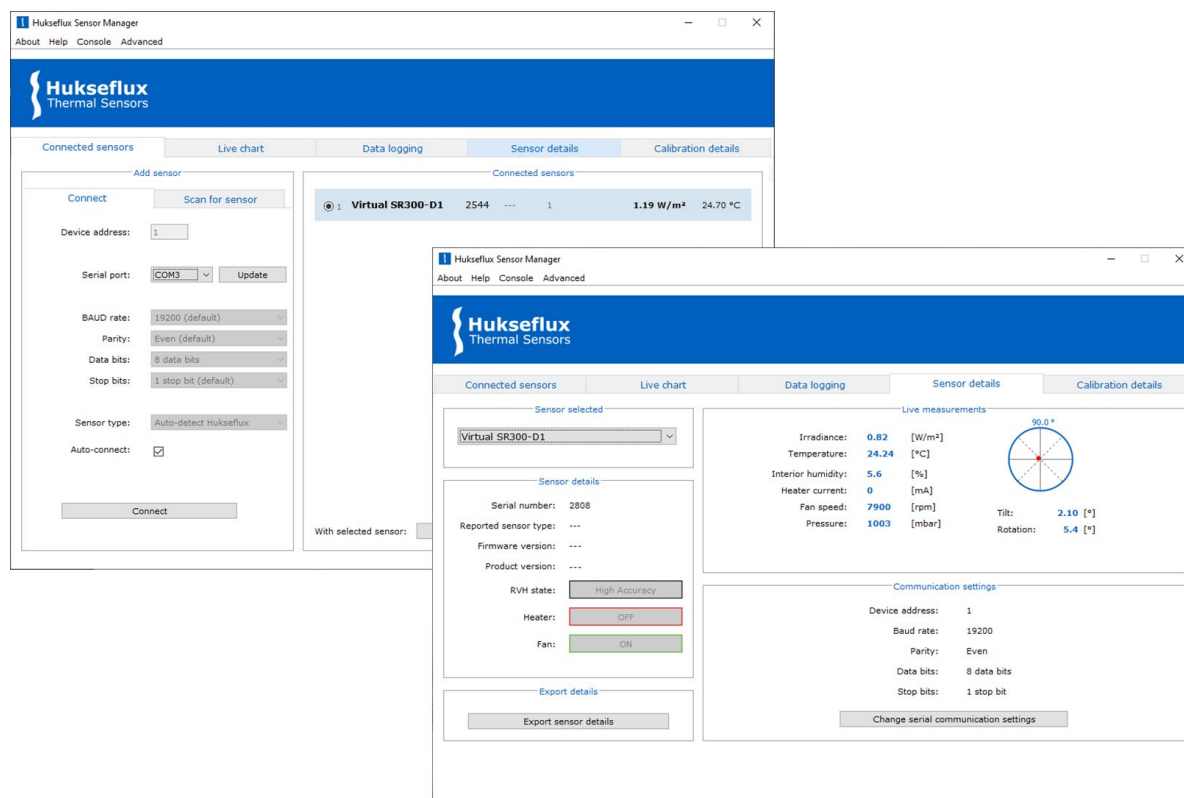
Hukseflux Sensor Manager

About Help Console Advanced

Hukseflux
Thermal Sensors

Connected sensors | Live chart | Data logging | Sensor details | Calibration details

Add sensor

Connect | Scan for sensor

Device address: 1

Serial port: COM3 Update

BAUD rate: 19200 (default)
Parity: Even (default)
Data bits: 8 data bits
Stop bits: 1 stop bit (default)

Sensor type: Auto-detect Hukseflux
Auto-connect: ☑

Connect

Connected sensors

1 Virtual SR300-D1 2544 --- 1 1.19 W/m² 24.70 °C

With selected sensor:

Hukseflux Sensor Manager

About Help Console Advanced

Hukseflux
Thermal Sensors

Connected sensors | Live chart | Data logging | Sensor details | Calibration details

Sensor selected

Virtual SR300-D1

Sensor details

Serial number: 2808
Reported sensor type: ---
Firmware version: ---
Product version: ---
RVH state: High Accuracy
Heater: OFF
Fan: ON

Export details

Export sensor details

Live measurements

Irradiance: 0.82 [W/m²]
Temperature: 24.24 [°C]
Interior humidity: 5.6 [%]
Heater current: 0 [mA]
Fan speed: 7900 [rpm]
Pressure: 1003 [mbar]

90.0 °

Tilt: 2.10 [°]
Rotation: 5.4 [°]

Communication settings

Device address: 1
Baud rate: 19200
Parity: Even
Data bits: 8 data bits
Stop bits: 1 stop bit

Change serial communication settings